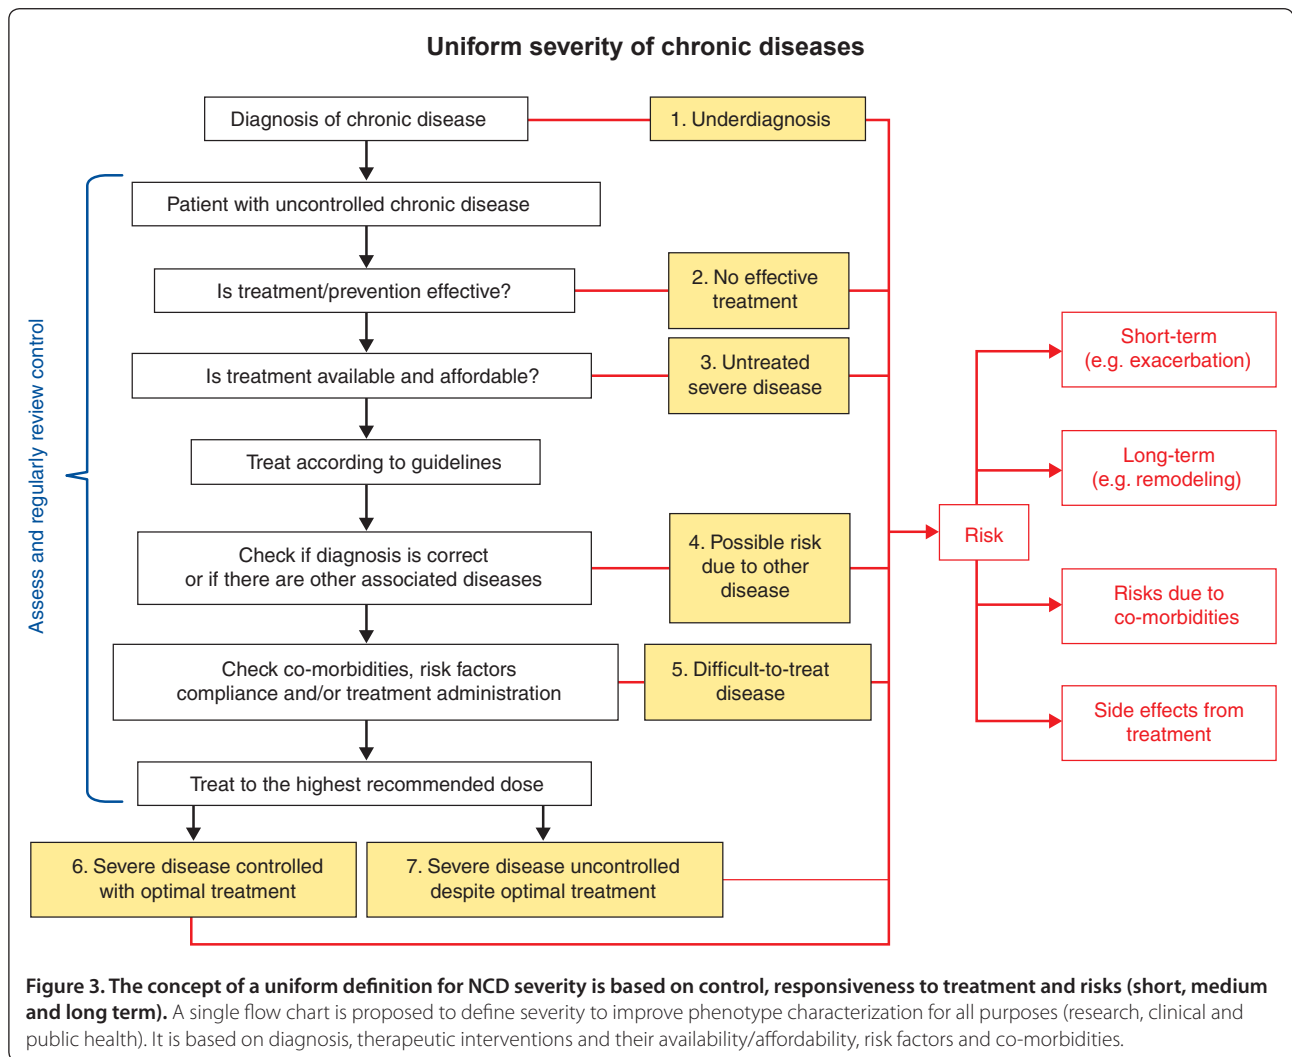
Uniform severity of chronic diseases

Diagnosis of chronic disease

1. Underdiagnosis

Assess and regularly review control

Patient with uncontrolled chronic disease

Is treatment/prevention effective?

2. No effective treatment

Is treatment available and affordable?

3. Untreated severe disease

Treat according to guidelines

Check if diagnosis is correct or if there are other associated diseases

4. Possible risk due to other disease

Check co-morbidities, risk factors compliance and/or treatment administration

5. Difficult-to-treat disease

Treat to the highest recommended dose

6. Severe disease controlled with optimal treatment

7. Severe disease uncontrolled despite optimal treatment

Risk

Short-term (e.g. exacerbation)

Long-term (e.g. remodeling)

Risks due to co-morbidities

Side effects from treatment

**Figure 3. The concept of a uniform definition for NCD severity is based on control, responsiveness to treatment and risks (short, medium and long term).** A single flow chart is proposed to define severity to improve phenotype characterization for all purposes (research, clinical and public health). It is based on diagnosis, therapeutic interventions and their availability/affordability, risk factors and co-morbidities.